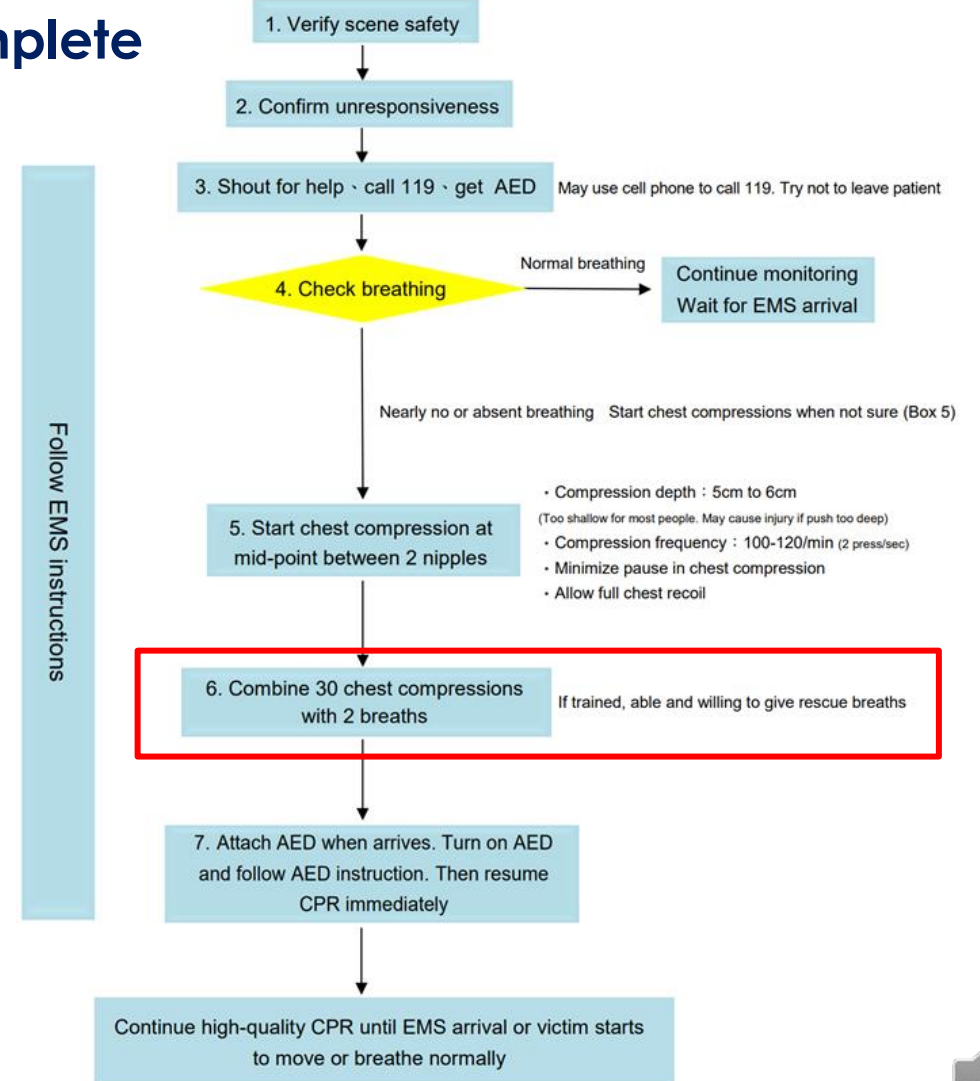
nplete

1. Verify scene safety

2. Confirm unresponsiveness

3. Shout for help、call 119、get AED

May use cell phone to call 119. Try not to leave patient

4. Check breathing

Normal breathing

Continue monitoring Wait for EMS arrival

Nearly no or absent breathing Start chest compressions when not sure (Box 5)

Follow EMS instructions

5. Start chest compression at mid-point between 2 nipples

· Compression depth：5cm to 6cm
(Too shallow for most people. May cause injury if push too deep)
· Compression frequency：100-120/min (2 press/sec)
· Minimize pause in chest compression
· Allow full chest recoil

6. Combine 30 chest compressions with 2 breaths

If trained, able and willing to give rescue breaths

7. Attach AED when arrives. Turn on AED and follow AED instruction. Then resume CPR immediately

Continue high-quality CPR until EMS arrival or victim starts to move or breathe normally